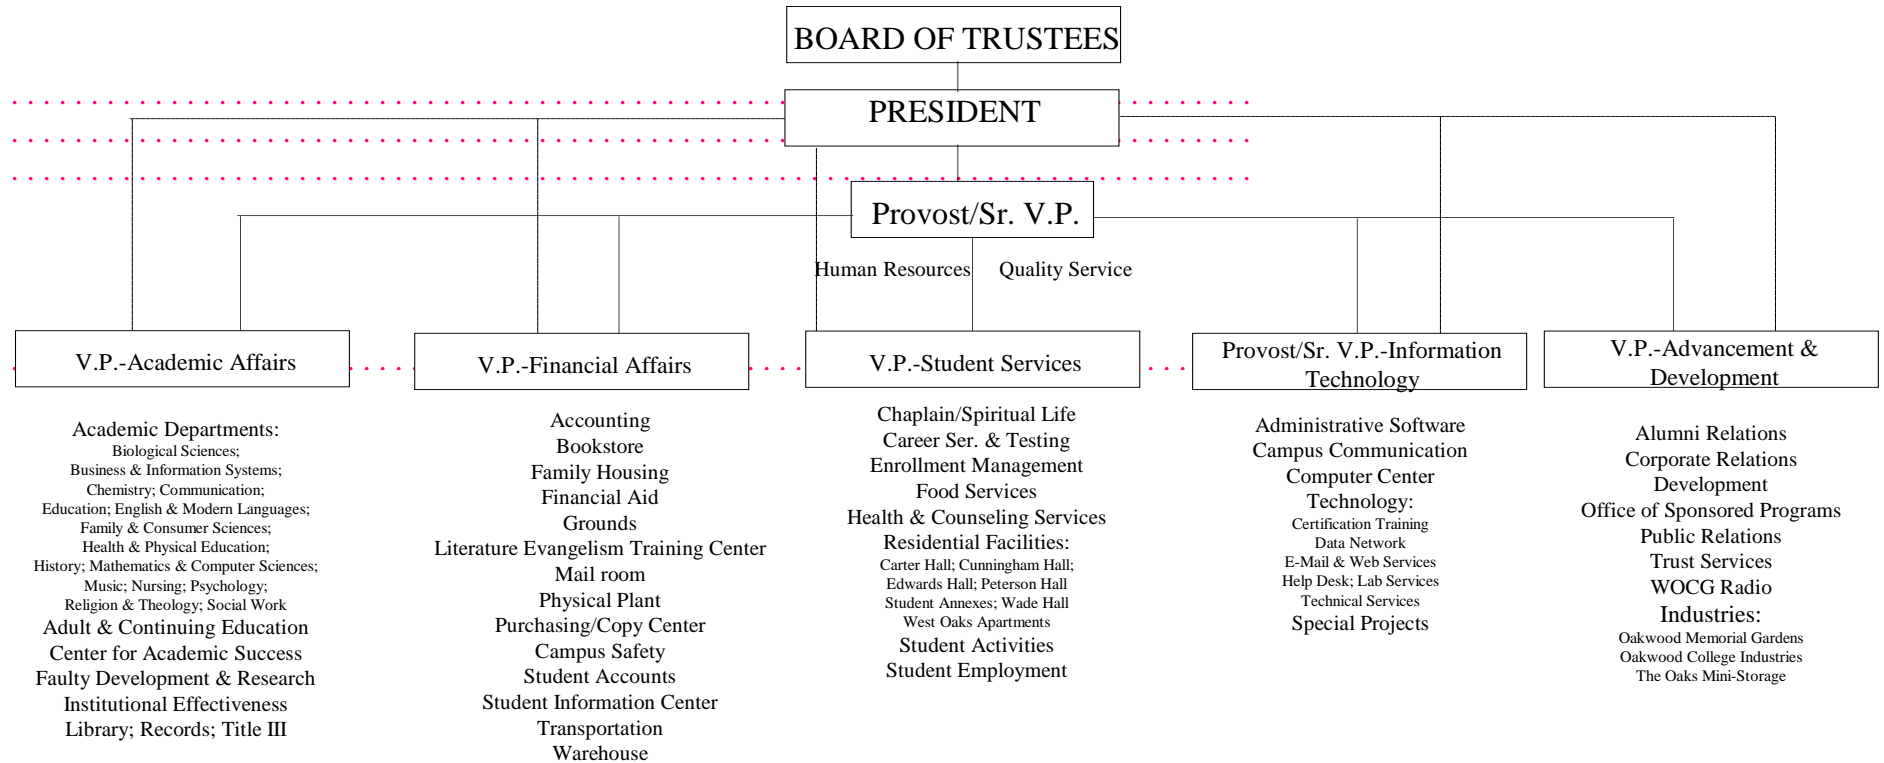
BOARD OF TRUSTEES

PRESIDENT

Provost/Sr. V.P.

Human Resources

Quality Service

V.P.-Academic Affairs

V.P.-Financial Affairs

V.P.-Student Services

Provost/Sr. V.P.-Information Technology

V.P.-Advancement & Development

Academic Departments:
Biological Sciences;
Business & Information Systems;
Chemistry; Communication;
Education; English & Modern Languages;
Family & Consumer Sciences;
Health & Physical Education;
History; Mathematics & Computer Sciences;
Music; Nursing; Psychology;
Religion & Theology; Social Work
Adult & Continuing Education
Center for Academic Success
Faulty Development & Research
Institutional Effectiveness
Library; Records; Title III

Accounting
Bookstore
Family Housing
Financial Aid
Grounds
Literature Evangelism Training Center
Mail room
Physical Plant
Purchasing/Copy Center
Campus Safety
Student Accounts
Student Information Center
Transportation
Warehouse

Chaplain/Spiritual Life
Career Ser. & Testing
Enrollment Management
Food Services
Health & Counseling Services
Residential Facilities:
Carter Hall; Cunningham Hall;
Edwards Hall; Peterson Hall
Student Annexes; Wade Hall
West Oaks Apartments
Student Activities
Student Employment

Administrative Software
Campus Communication
Computer Center
Technology:
Certification Training
Data Network
E-Mail & Web Services
Help Desk; Lab Services
Technical Services
Special Projects

Alumni Relations
Corporate Relations
Development
Office of Sponsored Programs
Public Relations
Trust Services
WOCG Radio
Industries:
Oakwood Memorial Gardens
Oakwood College Industries
The Oaks Mini-Storage